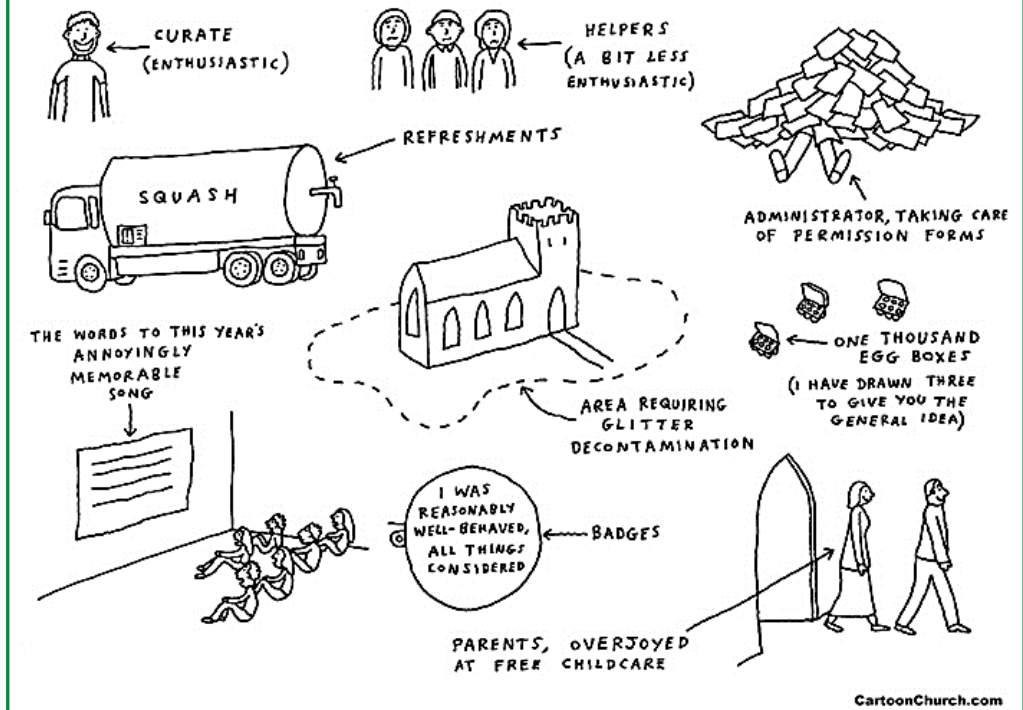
CURATE (ENTHUSIASTIC)

HELPERS (A BIT LESS ENTHUSIASTIC)

REFRESHMENTS

SQUASH

ADMINISTRATOR, TAKING CARE OF PERMISSION FORMS

THE WORDS TO THIS YEAR'S ANNOYINGLY MEMORABLE SONG

ONE THOUSAND EGG BOXES

(I HAVE DRAWN THREE TO GIVE YOU THE GENERAL IDEA)

AREA REQUIRING GLITTER DECONTAMINATION

I WAS REASONABLY WELL-BEHAVED, ALL THINGS CONSIDERED

BADGES

PARENTS, OVERJOYED AT FREE CHILDCARE

CartoonChurch.com